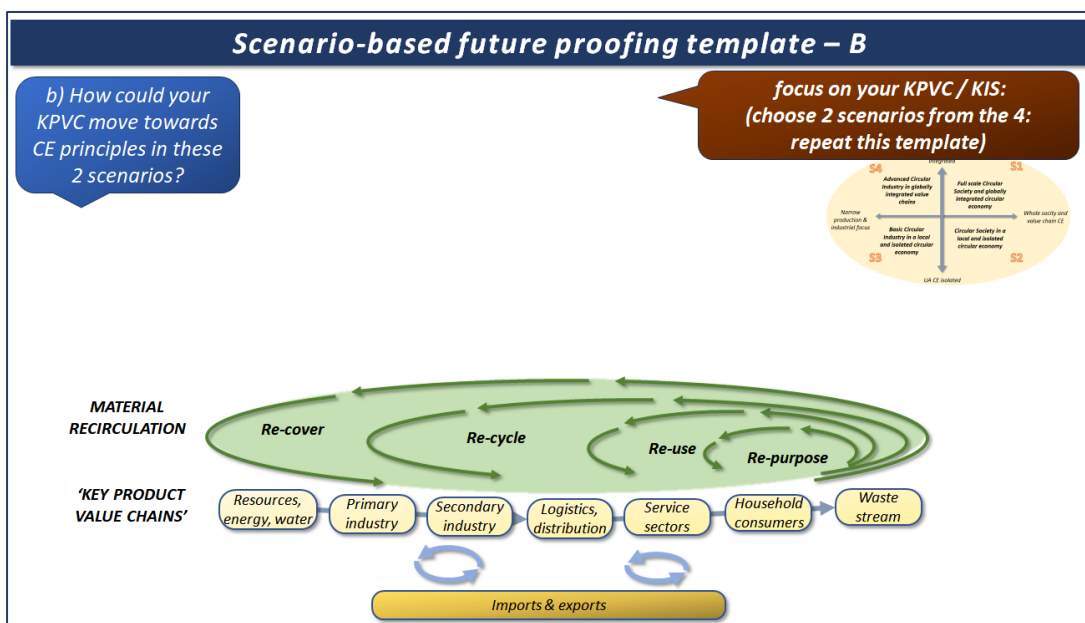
Scenario-based future proofing template – B

b) How could your KPVC move towards CE principles in these 2 scenarios?

focus on your KPVC / KIS: (choose 2 scenarios from the 4: repeat this template)

Integrated

S4

Advanced Circular Industry in globally integrated value chains

S1

Full scale Circular Society and globally integrated circular economy

Narrow production & industrial focus

Whole socity and value chain CE

Basic Circular Industry in a local and isolated circular economy

Circular Society in a local and isolated circular economy

S3

S2

UA CE isolated

MATERIAL RECIRCULATION

Re-cover

Re-cycle

Re-use

Re-purpose

'KEY PRODUCT VALUE CHAINS'

Resources, energy, water

Primary industry

Secondary industry

Logistics, distribution

Service sectors

Household consumers

Waste stream

Imports & exports